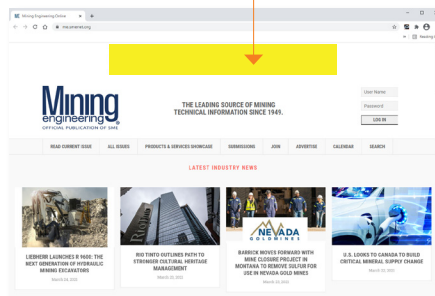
Mining Engineering Online ×

me.smenet.org

Reading l

Mining engineering
OFFICIAL PUBLICATION OF SME

THE LEADING SOURCE OF MINING TECHNICAL INFORMATION SINCE 1949.

User Name

Password

LOG IN

READ CURRENT ISSUE | ALL ISSUES | PRODUCTS & SERVICES SHOWCASE | SUBMISSIONS | JOIN | ADVERTISE | CALENDAR | SEARCH

LATEST INDUSTRY NEWS

LIEBHERR LAUNCHES R 9600: THE NEXT GENERATION OF HYDRAULIC MINING EXCAVATORS
March 24, 2022

RIO TINTO OUTLINES PATH TO STRONGER CULTURAL HERITAGE MANAGEMENT
March 23, 2022

NEVADA GOLD MINES

BARRICK MOVES FORWARD WITH MINE CLOSURE PROJECT IN MONTANA TO REMOVE SULFUR FOR USE IN NEVADA GOLD MINES
March 23, 2022

U.S. LOOKS TO CANADA TO BUILD CRITICAL MINERAL SUPPLY CHANGE
March 22, 2022